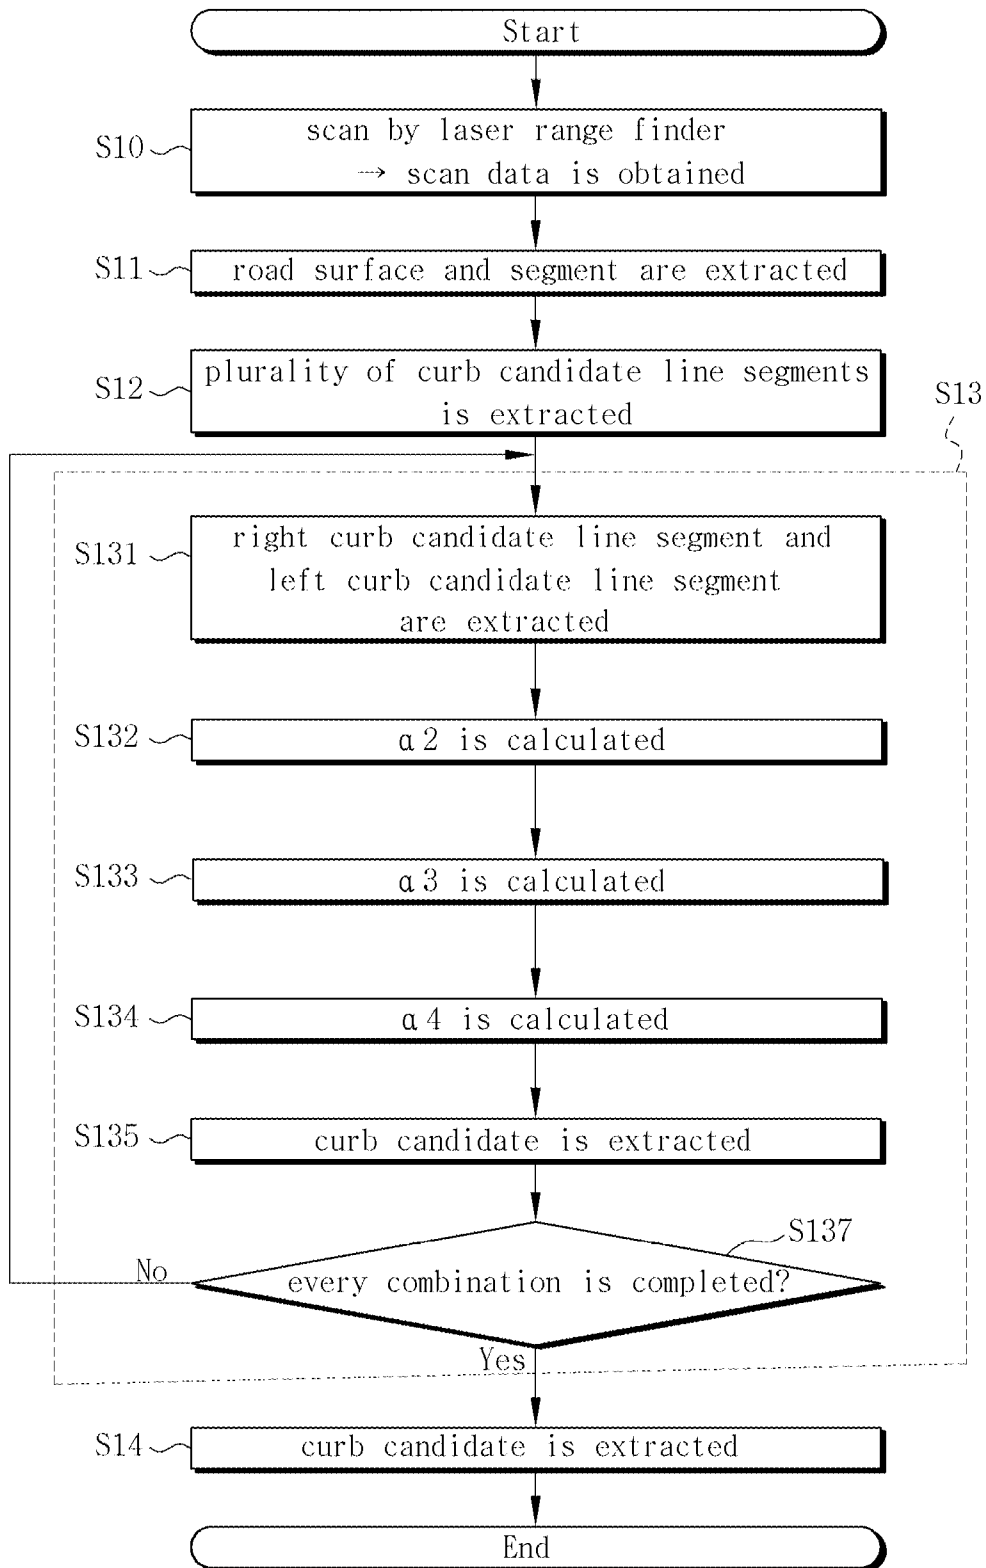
Start

S10 scan by laser range finder → scan data is obtained

S11 road surface and segment are extracted

S12 plurality of curb candidate line segments is extracted

S13

S131 right curb candidate line segment and left curb candidate line segment are extracted

S132 $\alpha 2$ is calculated

S133 $\alpha 3$ is calculated

S134 $\alpha 4$ is calculated

S135 curb candidate is extracted

S137

No

every combination is completed?

Yes

S14 curb candidate is extracted

End